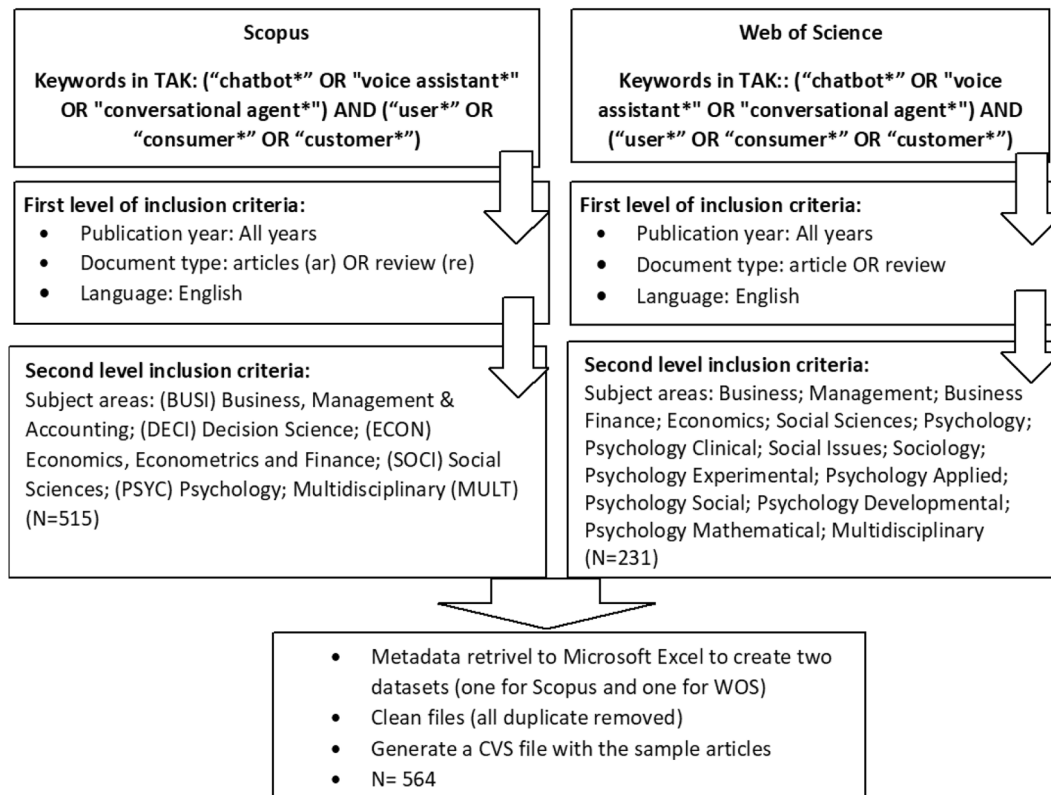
Scopus

Keywords in TAK: (“chatbot*” OR "voice assistant*" OR "conversational agent*") AND (“user*” OR “consumer*” OR “customer*”)

First level of inclusion criteria:
• Publication year: All years
• Document type: articles (ar) OR review (re)
• Language: English

Second level inclusion criteria:
Subject areas: (BUSI) Business, Management & Accounting; (DECI) Decision Science; (ECON) Economics, Econometrics and Finance; (SOCI) Social Sciences; (PSYC) Psychology; Multidisciplinary (MULT) (N=515)

Web of Science

Keywords in TAK:: (“chatbot*” OR "voice assistant*" OR "conversational agent*") AND (“user*” OR “consumer*” OR “customer*”)

First level of inclusion criteria:
• Publication year: All years
• Document type: article OR review
• Language: English

Second level inclusion criteria:
Subject areas: Business; Management; Business Finance; Economics; Social Sciences; Psychology; Psychology Clinical; Social Issues; Sociology; Psychology Experimental; Psychology Applied; Psychology Social; Psychology Developmental; Psychology Mathematical; Multidisciplinary (N=231)

• Metadata retrivel to Microsoft Excel to create two datasets (one for Scopus and one for WOS)
• Clean files (all duplicate removed)
• Generate a CVS file with the sample articles
• N= 564